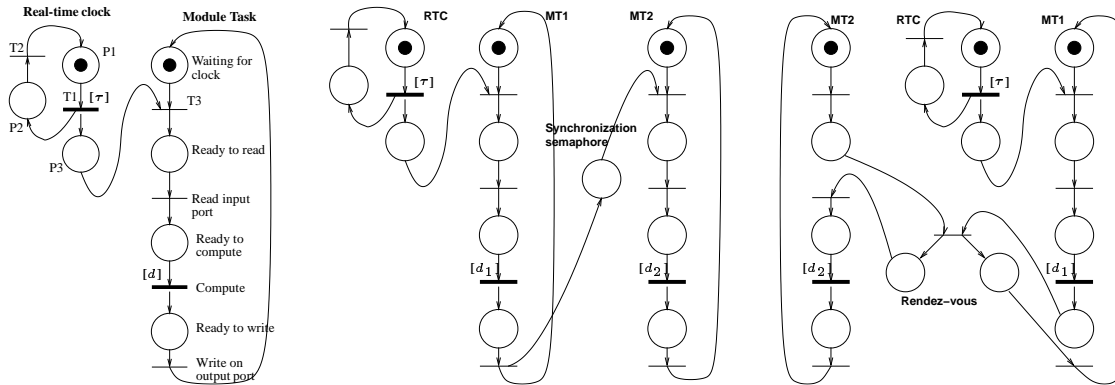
Real-time clock

Module Task

T2

P1

Waiting for clock

T1 $[\tau]$

T3

P2

P3

Ready to read

Read input port

Ready to compute

$[d]$

Compute

Ready to write

Write on output port

RTC

MT1

MT2

$[\tau]$

Synchronization semaphore

$[d_1]$

$[d_2]$

MT2

RTC

MT1

$[\tau]$

$[d_2]$

$[d_1]$

Rendez-vous